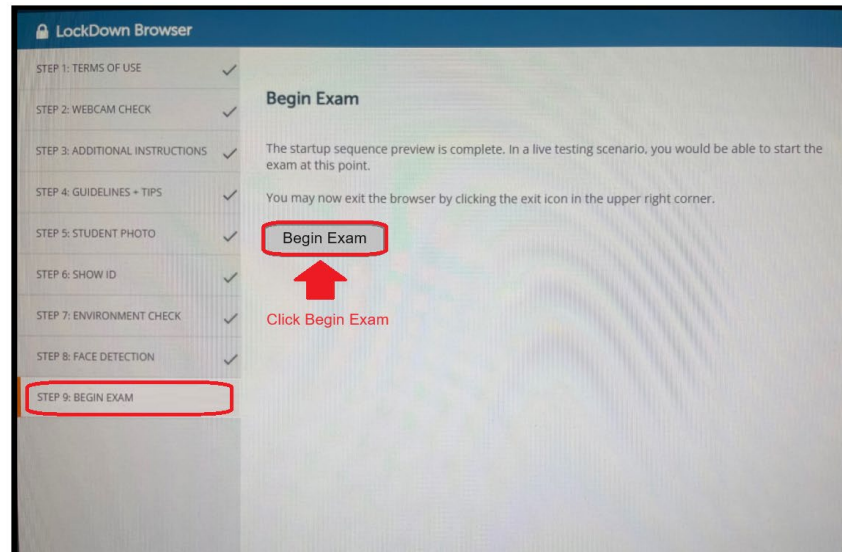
LockDown Browser

STEP 1: TERMS OF USE

STEP 2: WEBCAM CHECK

STEP 3: ADDITIONAL INSTRUCTIONS

STEP 4: GUIDELINES + TIPS

STEP 5: STUDENT PHOTO

STEP 6: SHOW ID

STEP 7: ENVIRONMENT CHECK

STEP 8: FACE DETECTION

STEP 9: BEGIN EXAM

Begin Exam

The startup sequence preview is complete. In a live testing scenario, you would be able to start the exam at this point.

You may now exit the browser by clicking the exit icon in the upper right corner.

Begin Exam

Click Begin Exam